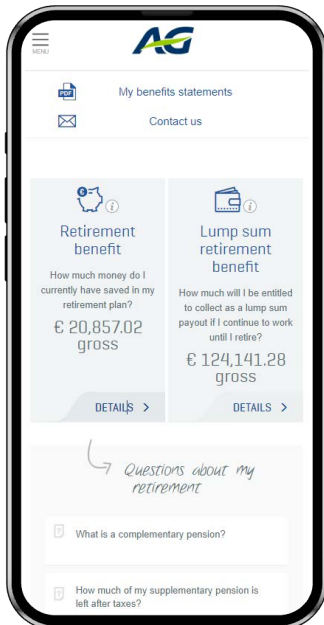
MENU

AG

PDF My benefits statements

Contact us

€ i

Retirement benefit

How much money do I currently have saved in my retirement plan?

€ 20,857.02 gross

DETAILS >

i

Lump sum retirement benefit

How much will I be entitled to collect as a lump sum payout if I continue to work until I retire?

€ 124,141.28 gross

DETAILS >

Questions about my retirement

What is a complementary pension?

How much of my supplementary pension is left after taxes?